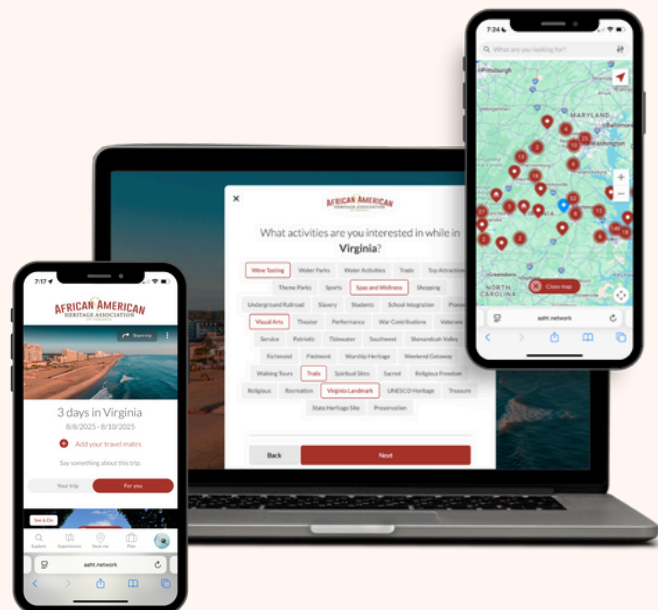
7:24

What are you looking for?

Pittsburgh

MARYLAND

NORTH CAROLINA

Greensboro

Close map

aaht.network

AFRICAN AMERICAN HERITAGE ASSOCIATION

What activities are you interested in while in **Virginia**?

Wine Tasting | Water Parks | Water Activities | Trails | Top Attractions
Theme Parks | Sports | Spas and Wellness | Shopping
Underground Railroad | Slavery | Students | School Integration | Pioneers
Visual Arts | Theater | Performance | War Contributions | Veterans
Service | Patriotic | Tidewater | Southwest | Shenandoah Valley
Richmond | Piedmont | Worship Heritage | Weekend Getaway
Walking Tours | Trails | Spiritual Sites | Sacred | Religious Freedom
Religious | Recreation | Virginia Landmark | UNESCO Heritage | Treasure
State Heritage Site | Preservation

Back

Next

7:17

AFRICAN AMERICAN HERITAGE ASSOCIATION

Share trip

3 days in Virginia

8/8/2025 - 8/10/2025

Add your travel mates

Say something about this trip.

Your trip

For you

See & Do

Explore | Experiences | Near me | Plan

aaht.network